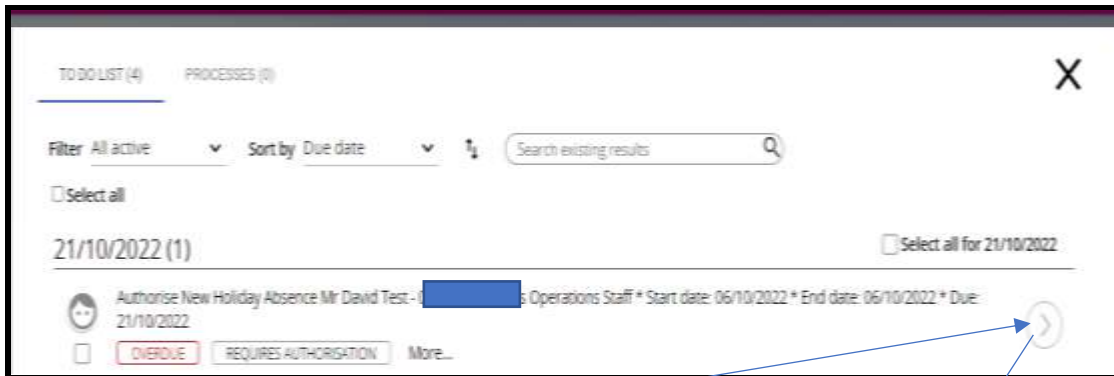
TO DO LIST (4) PROCESSES (0)

X

Filter All active Sort by Due date

Search existing results

Select all

21/10/2022 (1)

Select all for 21/10/2022

Authorise New Holiday Absence Mr David Test - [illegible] s Operations Staff * Start date: 06/10/2022 * End date: 06/10/2022 * Due: 21/10/2022

OVERDUE REQUIRES AUTHORISATION More...